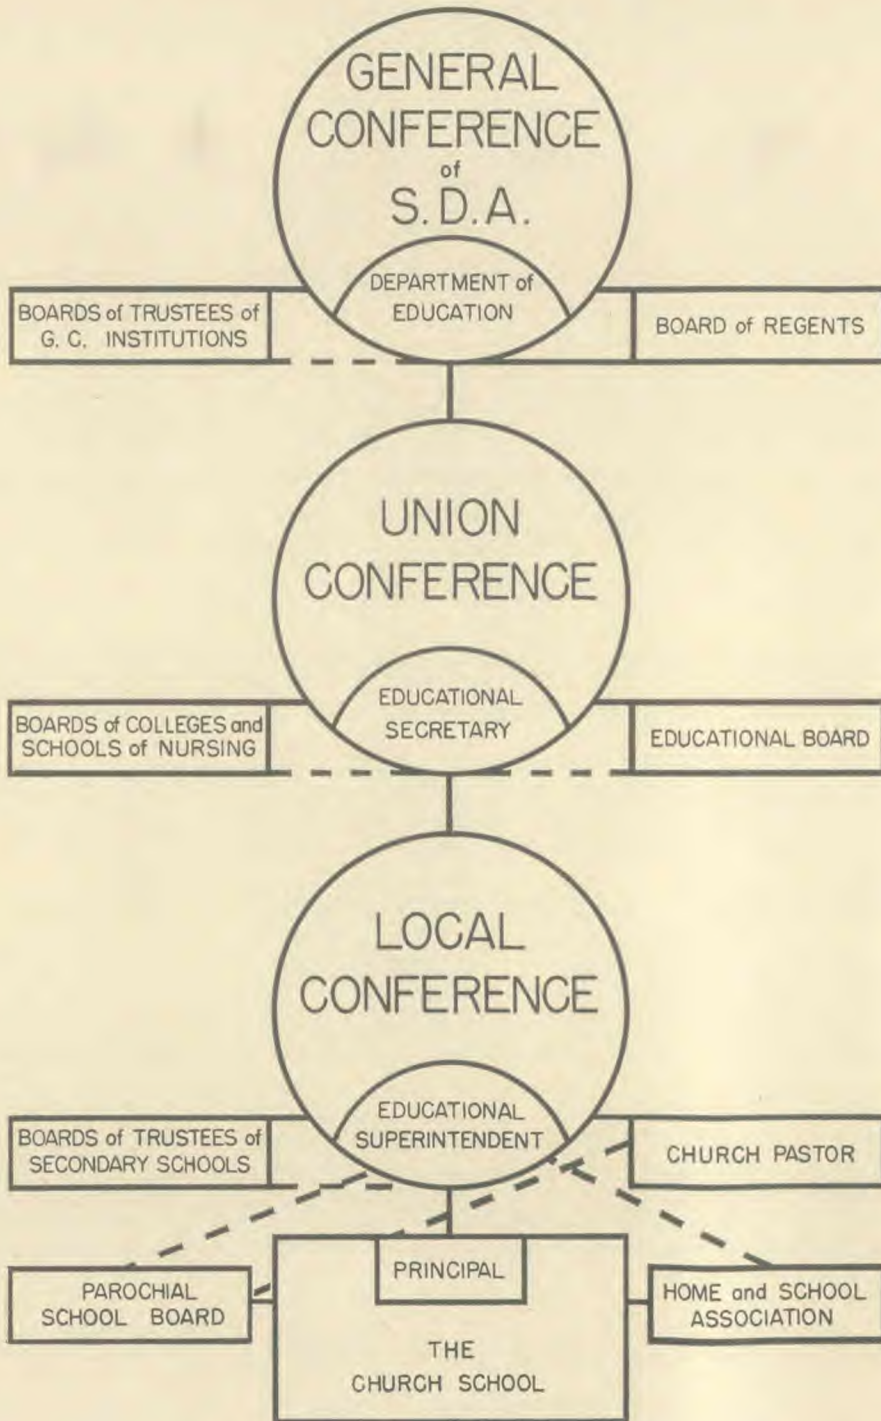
GENERAL CONFERENCE of S.D.A.

DEPARTMENT of EDUCATION

BOARDS of TRUSTEES of G. C. INSTITUTIONS

BOARD of REGENTS

UNION CONFERENCE

EDUCATIONAL SECRETARY

BOARDS of COLLEGES and SCHOOLS of NURSING

EDUCATIONAL BOARD

LOCAL CONFERENCE

EDUCATIONAL SUPERINTENDENT

BOARDS of TRUSTEES of SECONDARY SCHOOLS

CHURCH PASTOR

PRINCIPAL

PAROCHIAL SCHOOL BOARD

HOME and SCHOOL ASSOCIATION

THE CHURCH SCHOOL